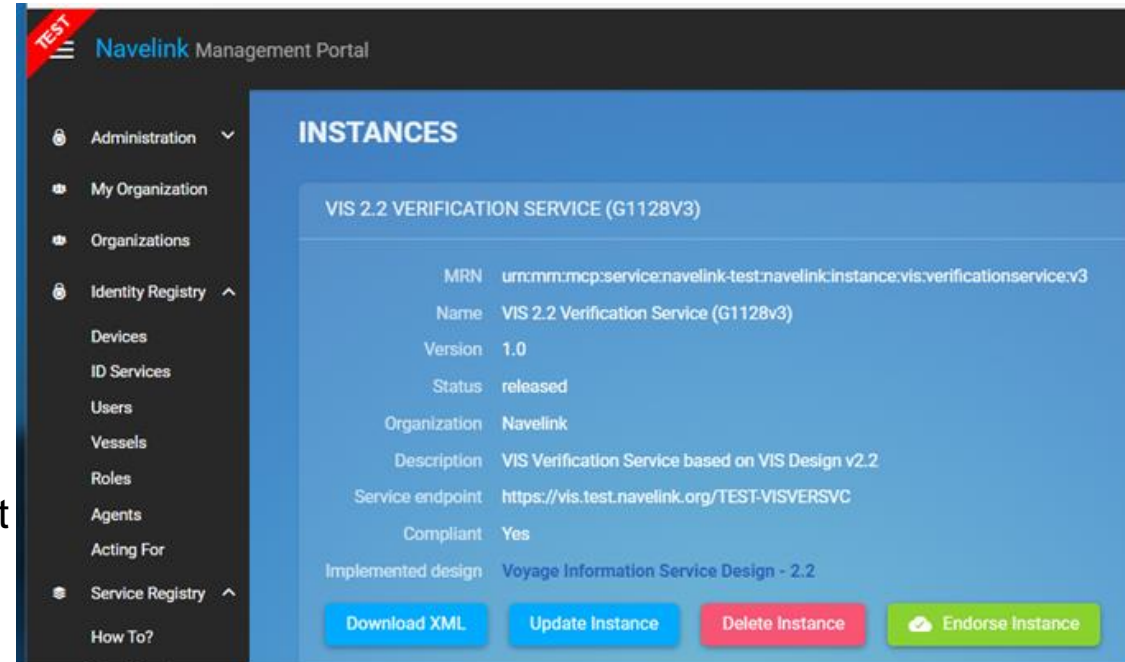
TEST

Navelink Management Portal

Administration

My Organization

Organizations

Identity Registry

Devices

ID Services

Users

Vessels

Roles

Agents

Acting For

Service Registry

How To?

INSTANCES

VIS 2.2 VERIFICATION SERVICE (G1128V3)

| | |
|---|---|
| MRN | urn:mrn:mcp:service:navelink-test:navelink:instance:vis:verificationservice:v3 |
| Name | VIS 2.2 Verification Service (G1128v3) |
| Version | 1.0 |
| Status | released |
| Organization | Navelink |
| Description | VIS Verification Service based on VIS Design v2.2 |
| Service endpoint | https://vis.test.navelink.org/TEST-VISVERSVC |
| Compliant | Yes |
| Implemented design | Voyage Information Service Design - 2.2 |

Download XML

Update Instance

Delete Instance

Endorse Instance

t